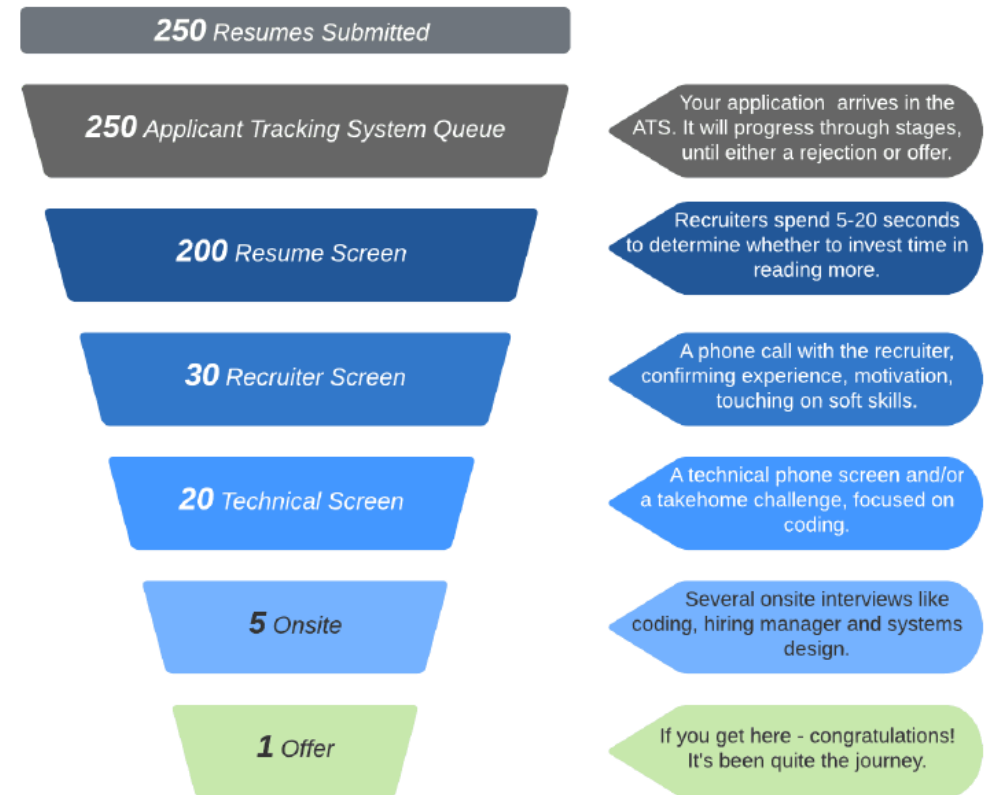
**250** Resumes Submitted

**250** Applicant Tracking System Queue

Your application arrives in the ATS. It will progress through stages, until either a rejection or offer.

**200** Resume Screen

Recruiters spend 5-20 seconds to determine whether to invest time in reading more.

**30** Recruiter Screen

A phone call with the recruiter, confirming experience, motivation, touching on soft skills.

**20** Technical Screen

A technical phone screen and/or a takehome challenge, focused on coding.

**5** Onsite

Several onsite interviews like coding, hiring manager and systems design.

**1** Offer

If you get here - congratulations! It's been quite the journey.